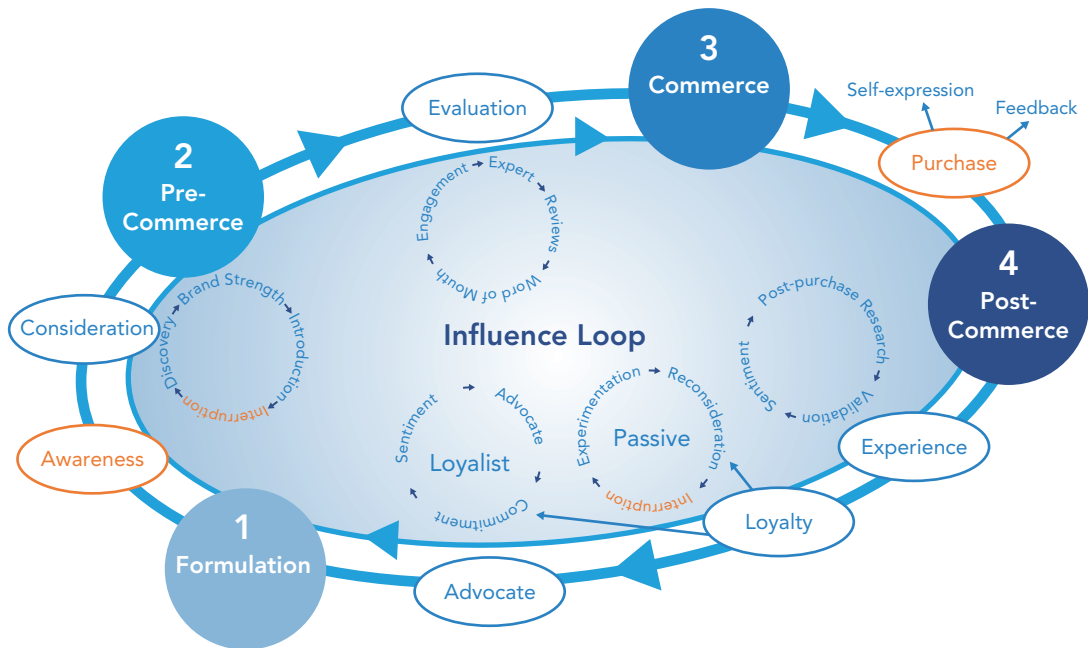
3
Commerce

Evaluation

Self-expression

Feedback

Purchase

2
Pre-
Commerce

Engagement Expert Reviews Word of Mouth

4
Post-
Commerce

Consideration

Brand Strength Introduction Interruption Discovery

Influence Loop

Post-purchase Research Validation Sentiment

Sentiment Advocate Commitment

Loyalist

Experimentation Reconsideration Interruption

Passive

Experience

Awareness

Loyalty

1
Formulation

Advocate